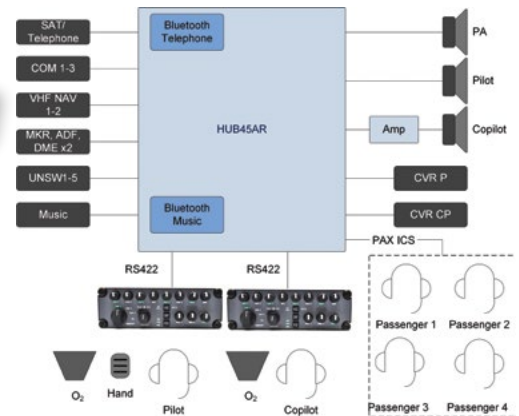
SAT/ Telephone

COM 1-3

VHF NAV 1-2

MKR, ADF, DME x2

UNSW1-5

Music

Bluetooth Telephone

HUB45AR

Bluetooth Music

PA

Pilot

Amp

Copilot

CVR P

CVR CP

PAX ICS

RS422

RS422

Passenger 1

Passenger 2

Passenger 3

Passenger 4

$O_2$

Hand

Pilot

$O_2$

Copilot